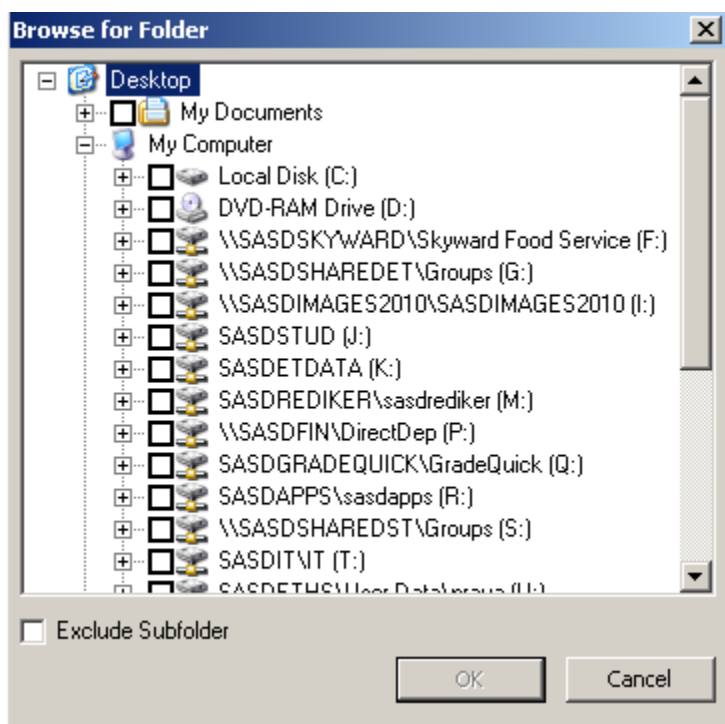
Browse for Folder

Desktop
My Documents
My Computer
Local Disk (C:)
DVD-RAM Drive (D:)
\\SASDSKYWARD\Skyward Food Service (F:)
\\SASDSHAREDET\Groups (G:)
\\SASDIMAGES2010\SASDIMAGES2010 (I:)
SASDSTUD (J:)
SASDETDATA (K:)
SASDREDIKER\sasdrediker (M:)
\\SASDFIN\DirectDep (P:)
SASDGRADEQUICK\GradeQuick (Q:)
SASDAPPS\sasdapps (R:)
\\SASDSHAREDST\Groups (S:)
SASDIT\IT (T:)
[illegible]

Exclude Subfolder

OK
Cancel